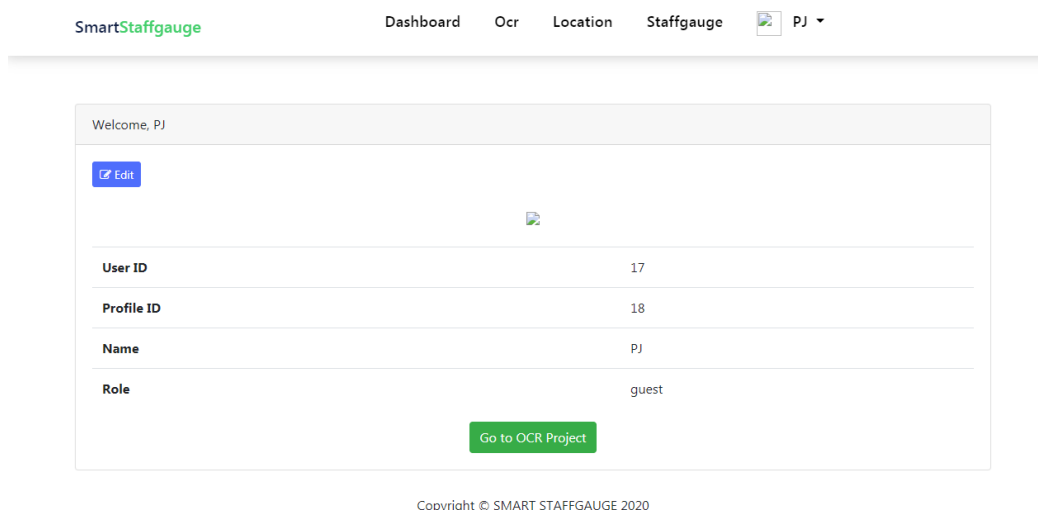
SmartStaffgauge

Dashboard Ocr Location Staffgauge PJ

Welcome, PJ

Edit

| User ID | 17 |
|---|---|
| Profile ID | 18 |
| Name | PJ |
| Role | guest |

Go to OCR Project

Copyright © SMART STAFFGAUGE 2020